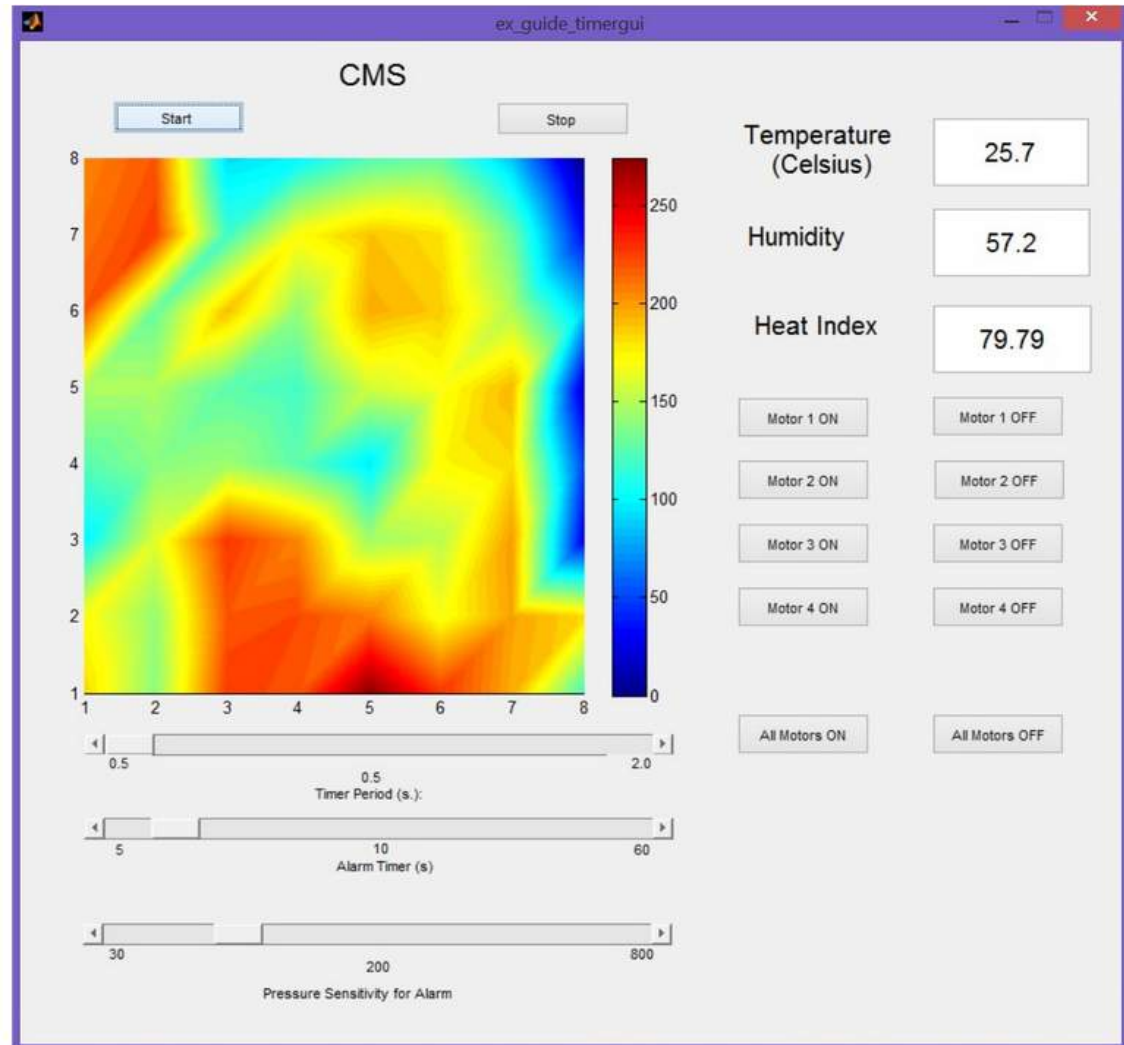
ex_guide_timergui

CMS

Start

Stop

8
7
6
5
4
3
2
1

1 2 3 4 5 6 7 8

250
200
150
100
50
0

Temperature (Celsius)
25.7

Humidity
57.2

Heat Index
79.79

Motor 1 ON
Motor 1 OFF
Motor 2 ON
Motor 2 OFF
Motor 3 ON
Motor 3 OFF
Motor 4 ON
Motor 4 OFF

All Motors ON
All Motors OFF

0.5
2.0
0.5
Timer Period (s.):

5
60
10
Alarm Timer (s)

30
800
200
Pressure Sensitivity for Alarm